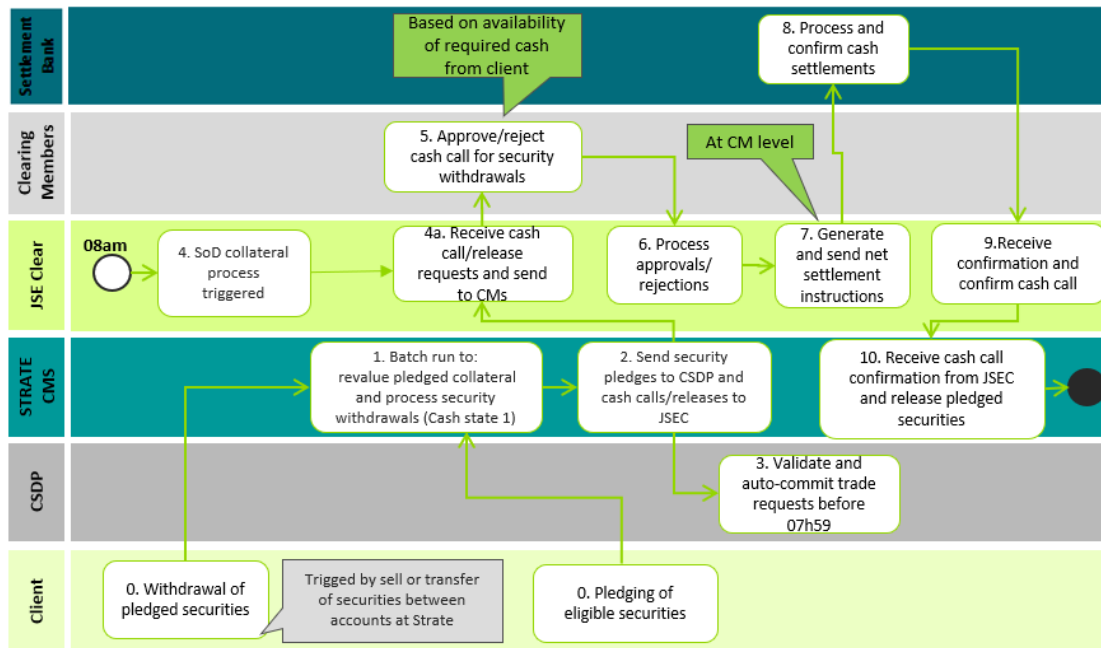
Settlement Bank

Based on availability of required cash from client

8. Process and confirm cash settlements

Clearing Members

5. Approve/reject cash call for security withdrawals

At CM level

JSE Clear

08am

4. SoD collateral process triggered

4a. Receive cash call/release requests and send to CMs

6. Process approvals/ rejections

7. Generate and send net settlement instructions

9.Receive confirmation and confirm cash call

STRATE CMS

1. Batch run to: revalue pledged collateral and process security withdrawals (Cash state 1)

2. Send security pledges to CSDP and cash calls/releases to JSEC

10. Receive cash call confirmation from JSEC and release pledged securities

CSDP

3. Validate and auto-commit trade requests before 07h59

Client

0. Withdrawal of pledged securities

Trigged by sell or transfer of securities between accounts at Strate

0. Pledging of eligible securities